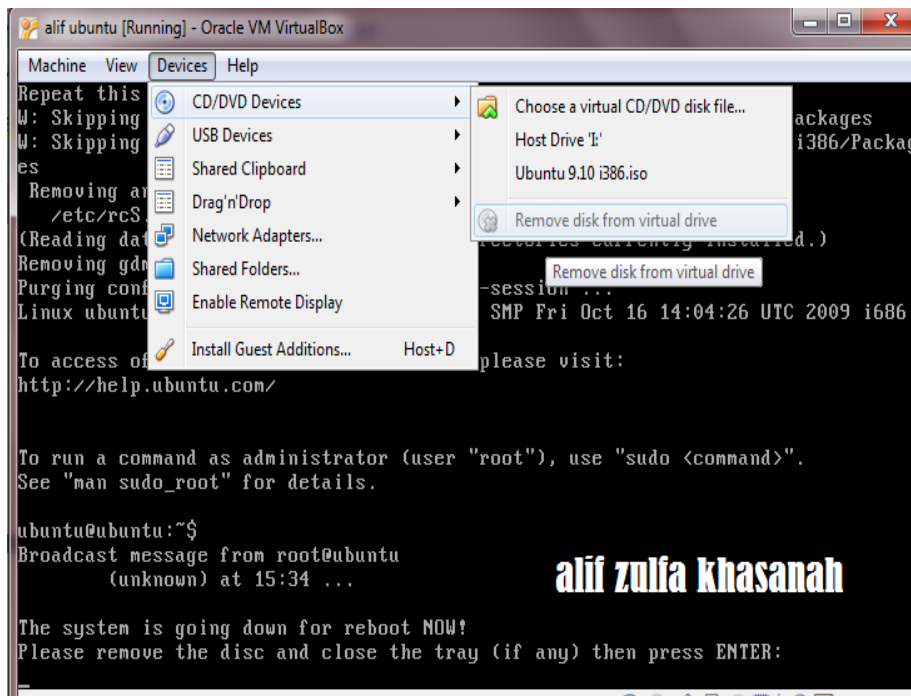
alif ubuntu [Running] - Oracle VM VirtualBox

Machine View Devices Help

CD/DVD Devices
USB Devices
Shared Clipboard
Drag'n'Drop
Network Adapters...
Shared Folders...
Enable Remote Display
Install Guest Additions... Host+D

Choose a virtual CD/DVD disk file...
Host Drive 'I:'
Ubuntu 9.10 i386.iso
Remove disk from virtual drive

Remove disk from virtual drive

Repeat this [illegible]
W: Skipping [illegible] ackages
W: Skipping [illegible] i386/Packages
es
Removing a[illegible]
/etc/rcS.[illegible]
(Reading dat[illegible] rectories currently installed.)
Removing gdm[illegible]
Purging conf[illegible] -session ...
Linux ubuntu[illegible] SMP Fri Oct 16 14:04:26 UTC 2009 i686

To access of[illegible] please visit:
http://help.ubuntu.com/

To run a command as administrator (user "root"), use "sudo <command>".
See "man sudo_root" for details.

ubuntu@ubuntu:~$
Broadcast message from root@ubuntu
(unknown) at 15:34 ...

alif zulfa khasanah

The system is going down for reboot NOW!
Please remove the disc and close the tray (if any) then press ENTER: